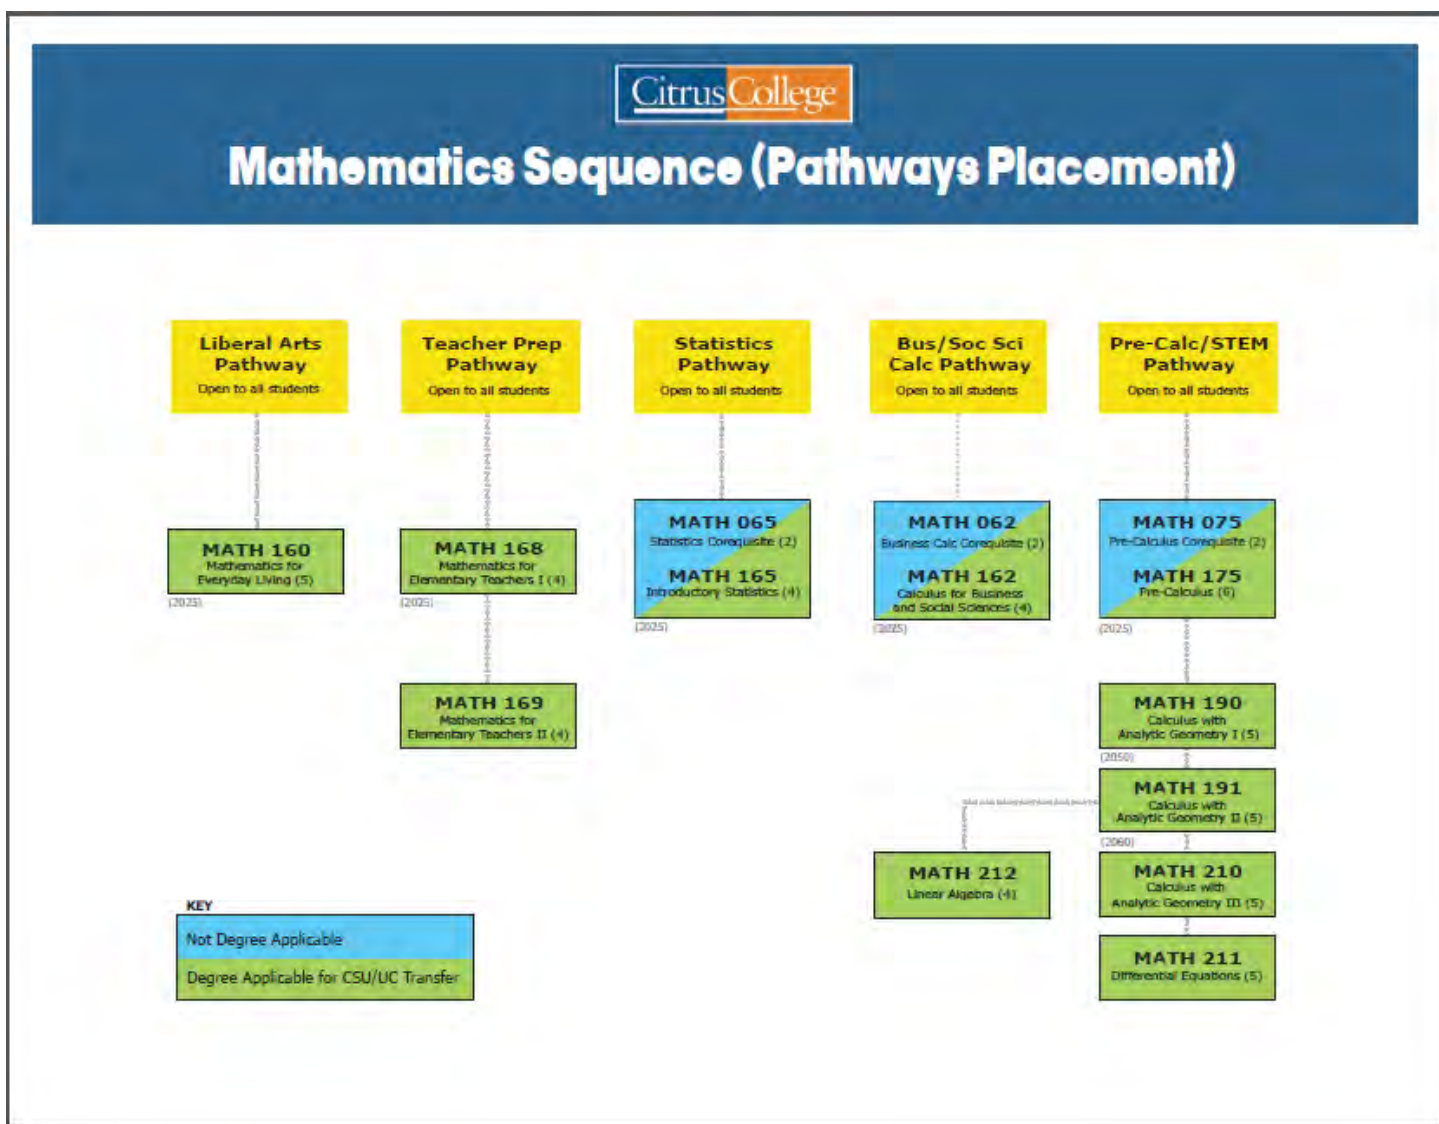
CitrusCollege

Mathematics Sequence (Pathways Placement)

Liberal Arts Pathway
Open to all students

Teacher Prep Pathway
Open to all students

Statistics Pathway
Open to all students

Bus/Soc Sci Calc Pathway
Open to all students

Pre-Calc/STEM Pathway
Open to all students

MATH 160
Mathematics for Everyday Living (5)
(2025)

MATH 168
Mathematics for Elementary Teachers I (4)
(2025)

MATH 065
Statistics Corequisite (2)
MATH 165
Introductory Statistics (4)
(2025)

MATH 062
Business Calc Corequisite (2)
MATH 162
Calculus for Business and Social Sciences (4)
(2025)

MATH 075
Pre-Calculus Corequisite (2)
MATH 175
Pre-Calculus (6)
(2025)

MATH 169
Mathematics for Elementary Teachers II (4)

MATH 190
Calculus with Analytic Geometry I (5)
(2050)

MATH 191
Calculus with Analytic Geometry II (5)
(2060)

MATH 212
Linear Algebra (4)

MATH 210
Calculus with Analytic Geometry III (5)

MATH 211
Differential Equations (5)

KEY
Not Degree Applicable
Degree Applicable for CSU/UC Transfer